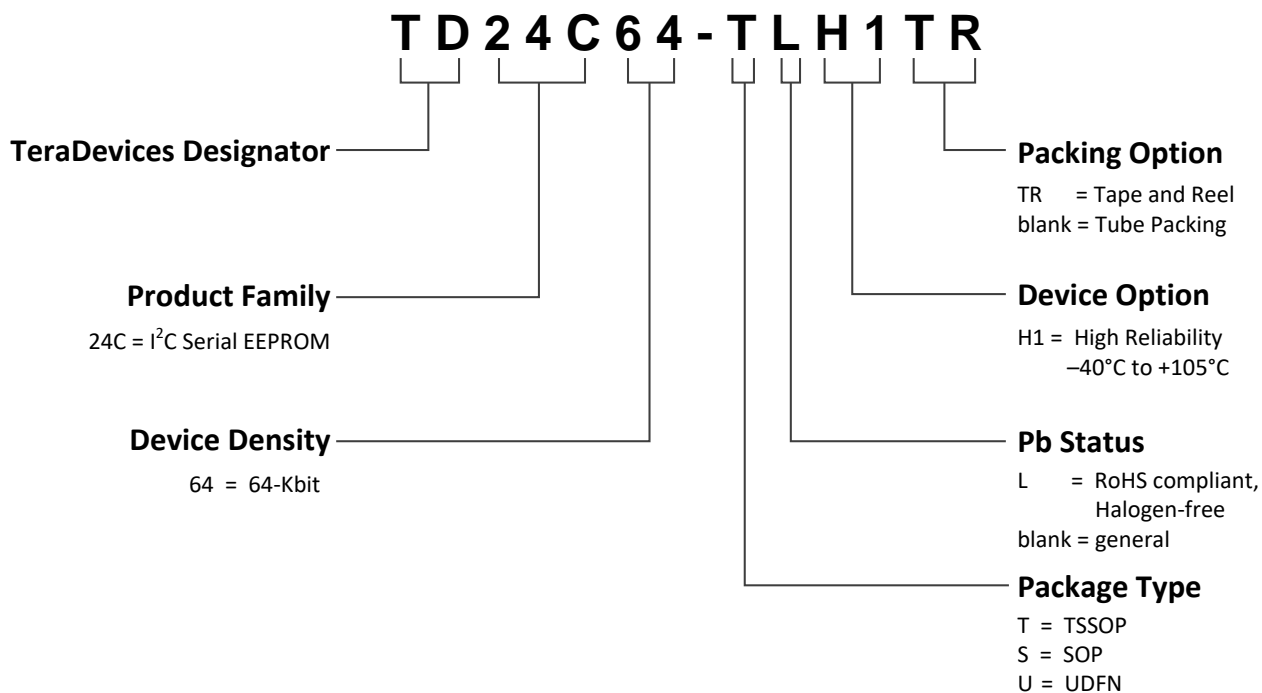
T D 2 4 C 6 4 - T L H 1 T R

TeraDevices Designator

Product Family
24C = $I^2C$ Serial EEPROM

Device Density
64 = 64-Kbit

Packing Option
TR = Tape and Reel
blank = Tube Packing

Device Option
H1 = High Reliability
–40°C to +105°C

Pb Status
L = RoHS compliant, Halogen-free
blank = general

Package Type
T = TSSOP
S = SOP
U = UDFN